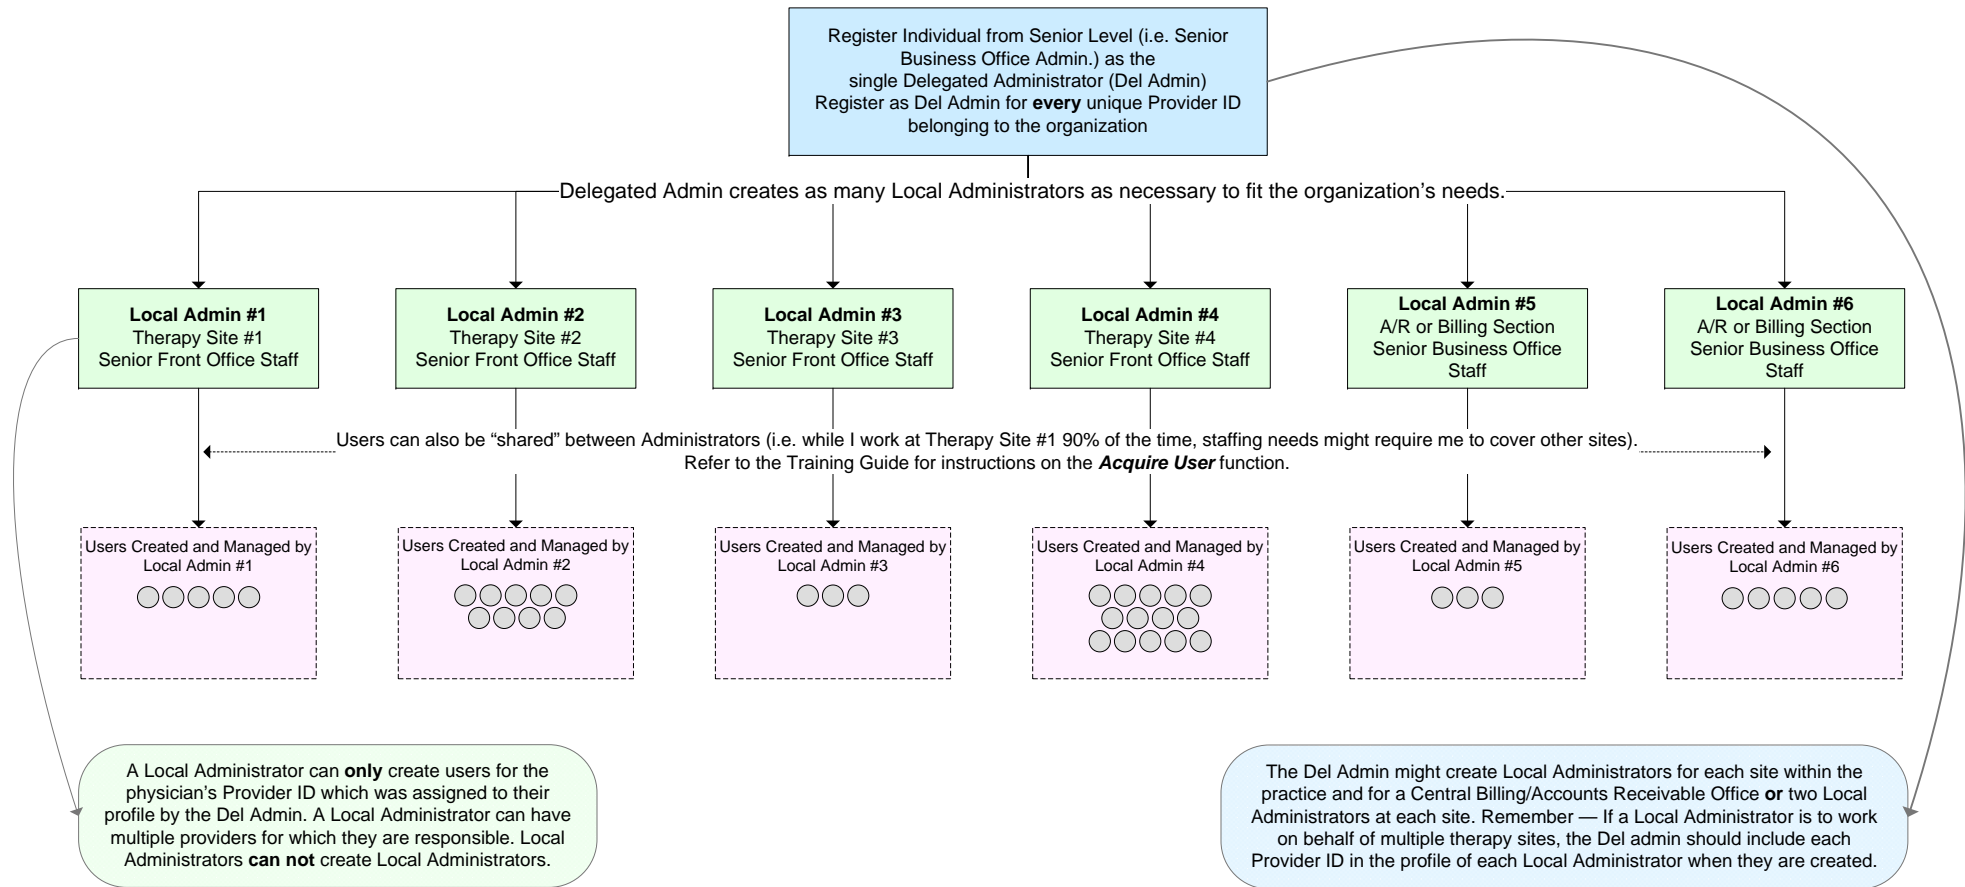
Register Individual from Senior Level (i.e. Senior Business Office Admin.) as the single Delegated Administrator (Del Admin)
Register as Del Admin for **every** unique Provider ID belonging to the organization

Delegated Admin creates as many Local Administrators as necessary to fit the organization's needs.

**Local Admin #1**
Therapy Site #1
Senior Front Office Staff

**Local Admin #2**
Therapy Site #2
Senior Front Office Staff

**Local Admin #3**
Therapy Site #3
Senior Front Office Staff

**Local Admin #4**
Therapy Site #4
Senior Front Office Staff

**Local Admin #5**
A/R or Billing Section
Senior Business Office Staff

**Local Admin #6**
A/R or Billing Section
Senior Business Office Staff

Users can also be "shared" between Administrators (i.e. while I work at Therapy Site #1 90% of the time, staffing needs might require me to cover other sites).
Refer to the Training Guide for instructions on the ***Acquire User*** function.

Users Created and Managed by Local Admin #1

Users Created and Managed by Local Admin #2

Users Created and Managed by Local Admin #3

Users Created and Managed by Local Admin #4

Users Created and Managed by Local Admin #5

Users Created and Managed by Local Admin #6

A Local Administrator can **only** create users for the physician's Provider ID which was assigned to their profile by the Del Admin. A Local Administrator can have multiple providers for which they are responsible. Local Administrators **can not** create Local Administrators.

The Del Admin might create Local Administrators for each site within the practice and for a Central Billing/Accounts Receivable Office **or** two Local Administrators at each site. Remember — If a Local Administrator is to work on behalf of multiple therapy sites, the Del admin should include each Provider ID in the profile of each Local Administrator when they are created.